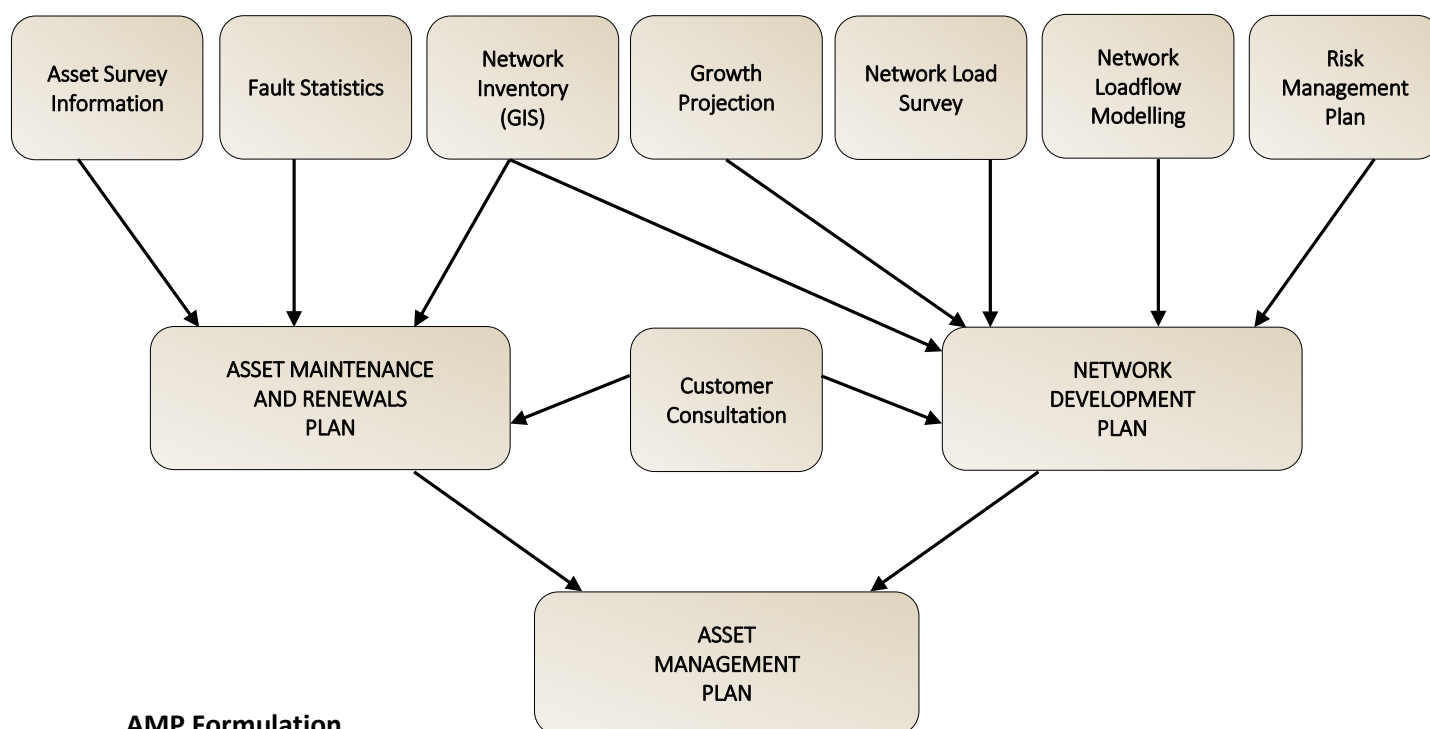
Asset Survey Information

Fault Statistics

Network Inventory (GIS)

Growth Projection

Network Load Survey

Network Loadflow Modelling

Risk Management Plan

ASSET MAINTENANCE AND RENEWALS PLAN

Customer Consultation

NETWORK DEVELOPMENT PLAN

ASSET MANAGEMENT PLAN

AMP Formulation